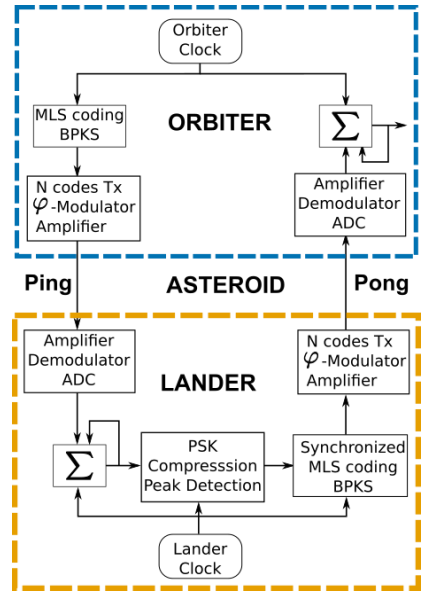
Orbiter Clock

MLS coding BPKS

ORBITER

$\Sigma$

N codes Tx $\varphi$-Modulator Amplifier

Amplifier Demodulator ADC

Ping

ASTEROID

Pong

Amplifier Demodulator ADC

LANDER

N codes Tx $\varphi$-Modulator Amplifier

$\Sigma$

PSK Compresssion Peak Detection

Synchronized MLS coding BPKS

Lander Clock